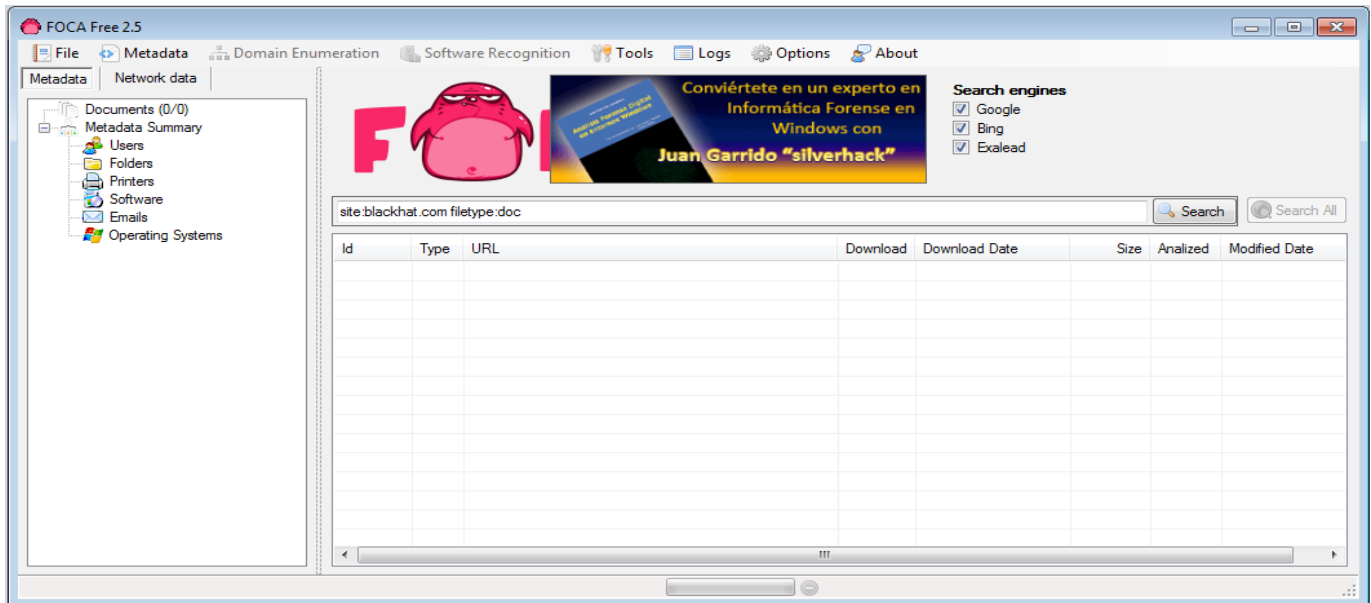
FOCA Free 2.5

File Metadata Domain Enumeration Software Recognition Tools Logs Options About

Metadata Network data

Documents (0/0)
Metadata Summary
Users
Folders
Printers
Software
Emails
Operating Systems

FOC

Conviértete en un experto en Informática Forense en Windows con Juan Garrido "silverhack"

Search engines
Google
Bing
Exalead

site:blackhat.com filetype:doc

Search

Search All

| Id | Type | URL | Download | Download Date | Size | Analized | Modified Date |
|---|---|---|---|---|---|---|---|